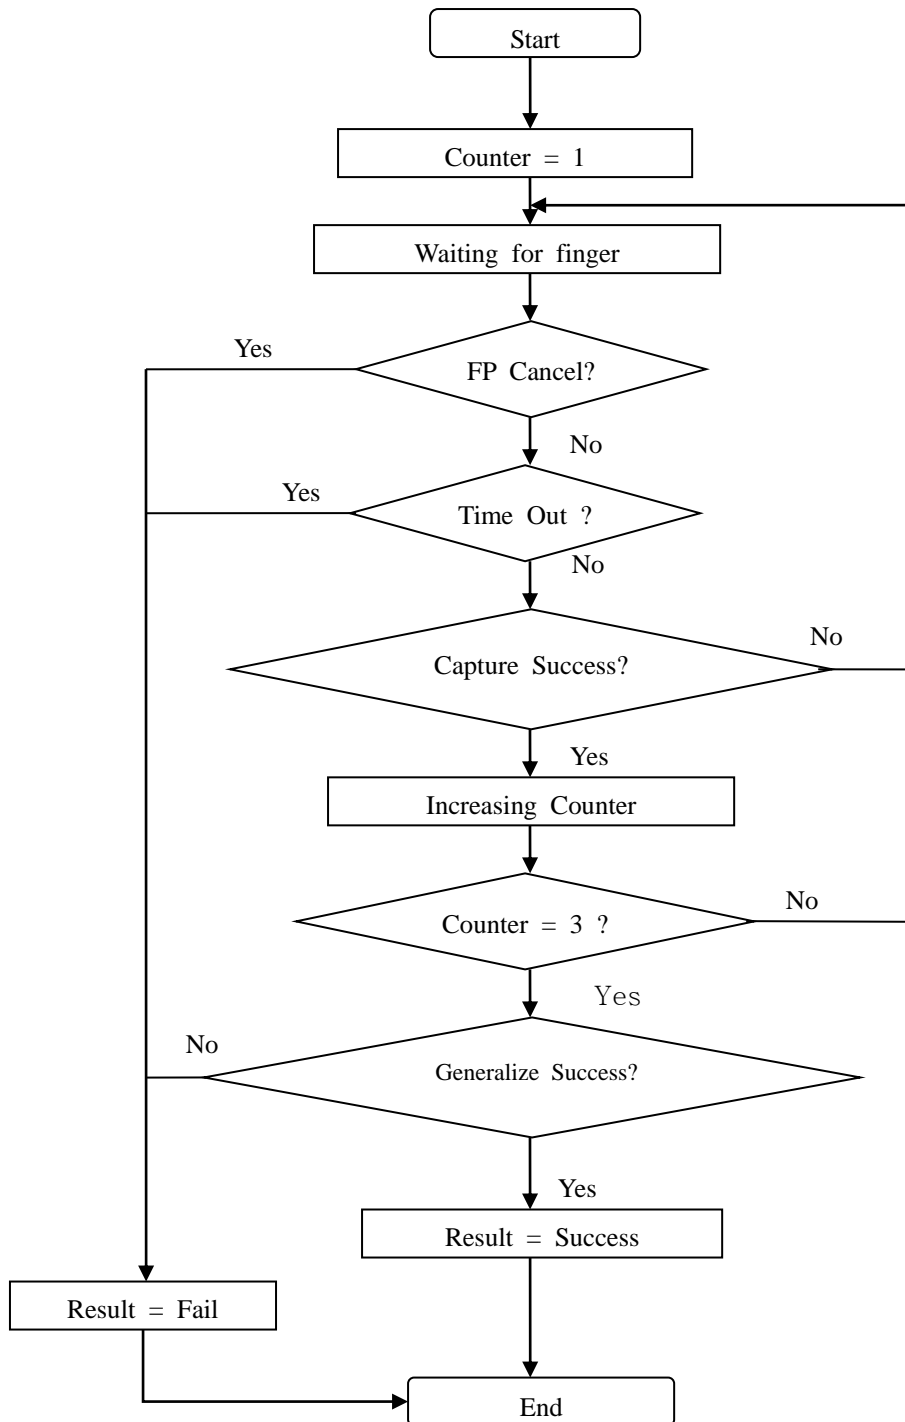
Start

Counter = 1

Waiting for finger

Yes

FP Cancel?

No

Yes

Time Out ?

No

No

Capture Success?

Yes

Increasing Counter

No

Counter = 3 ?

Yes

No

Generalize Success?

Yes

Result = Success

Result = Fail

End